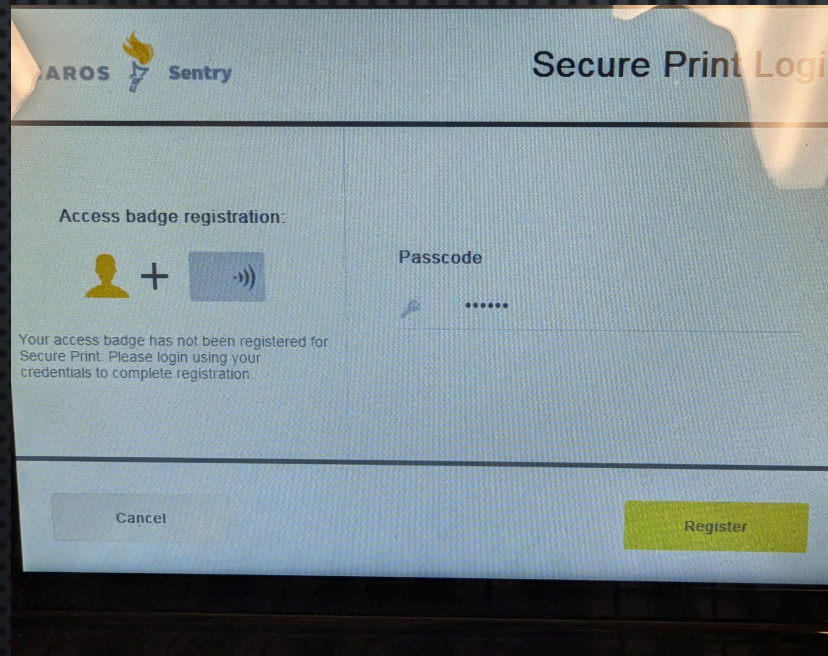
AROS Sentry

Secure Print Logi

Access badge registration:

Your access badge has not been registered for Secure Print. Please login using your credentials to complete registration.

Passcode

••••••

Cancel

Register